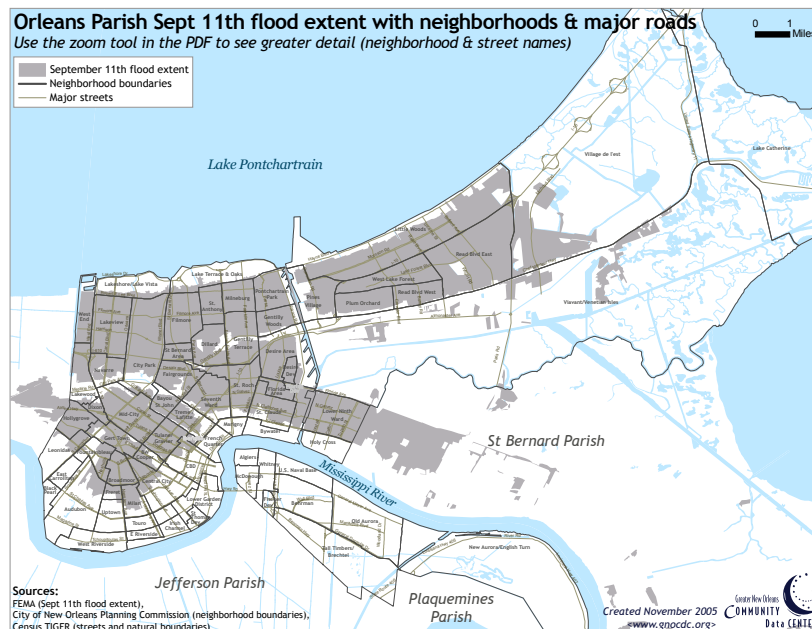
Orleans Parish Sept 11th flood extent with neighborhoods & major roads
Use the zoom tool in the PDF to see greater detail (neighborhood & street names)

0 1
Miles

September 11th flood extent
Neighborhood boundaries
Major streets

Lake Pontchartrain

Village de l'est
Lake Catherine
Little Woods
Read Blvd East
West Lake Forest
Pines Village
Plum Orchard
Read Blvd West
Viavant/Venetian Isles
Lake Terrace & Oaks
Lakeshore/Lake Vista
Pontchartrain Park
Milneburg
St. Anthony
West End
Lakeview
Fillmore
Gentilly Woods
City Park
St. Bernard Area
Dillard
Gentilly Terrace
Desire Area
Fairgrounds
St. Roch
Seventh Ward
Florida Area
Lakewood
Mid-City
Bayou St. John
Treme Lafitte
St. Claude
Lower Ninth Ward
Holy Cross
Bywater
Marigny
French Quarter
Gert Town
Leonidas
East Carrollton
Black Pearl
Broadmoor
Central City
Audubon
Uptown
Touro
Algiers
Whitney
U.S. Naval Base
McDonogh
Fischer
Old Aurora
Tall Timbers/Brechtel
New Aurora/English Turn

St Bernard Parish
Mississippi River
Jefferson Parish
Plaquemines Parish

Sources:
FEMA (Sept 11th flood extent),
City of New Orleans Planning Commission (neighborhood boundaries),
Census TIGER (streets and natural boundaries)

Created November 2005
<www.gnocdc.org>
Greater New Orleans
COMMUNITY
Data CENTER